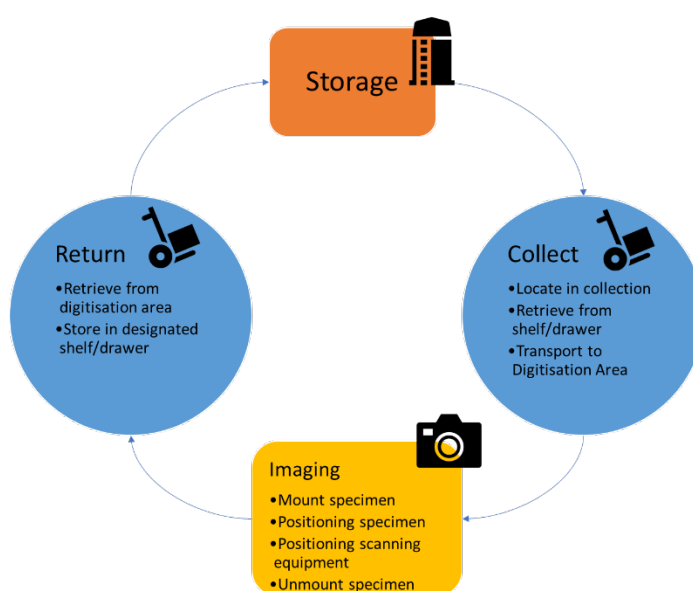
Storage

Collect
•Locate in collection
•Retrieve from shelf/drawer
•Transport to Digitisation Area

Imaging
•Mount specimen
•Positioning specimen
•Positioning scanning equipment
•Unmount specimen

Return
•Retrieve from digitisation area
•Store in designated shelf/drawer